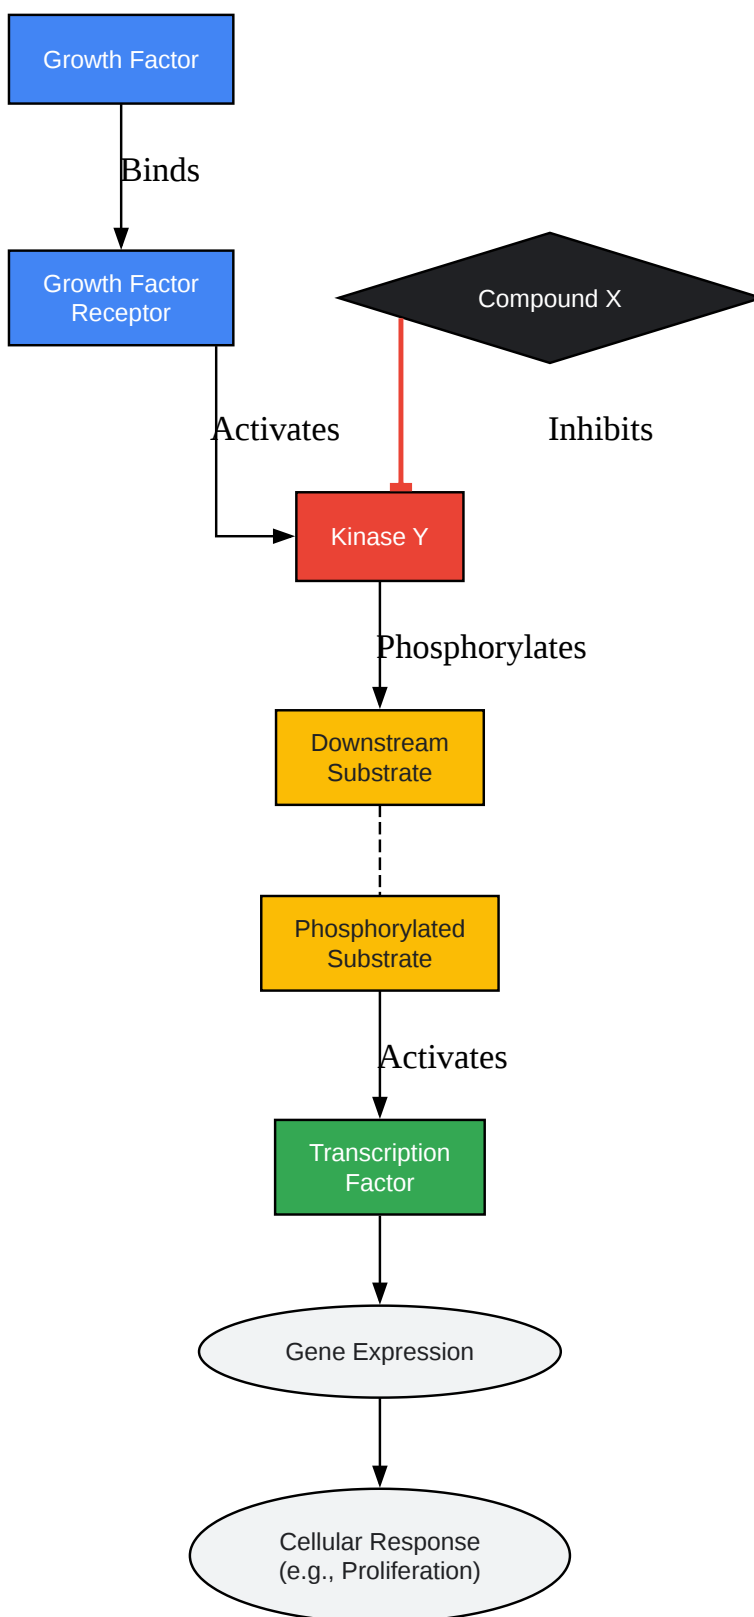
Growth Factor

Binds

Growth Factor Receptor

Compound X

Activates

Inhibits

Kinase Y

Phosphorylates

Downstream Substrate

Phosphorylated Substrate

Activates

Transcription Factor

Gene Expression

Cellular Response (e.g., Proliferation)